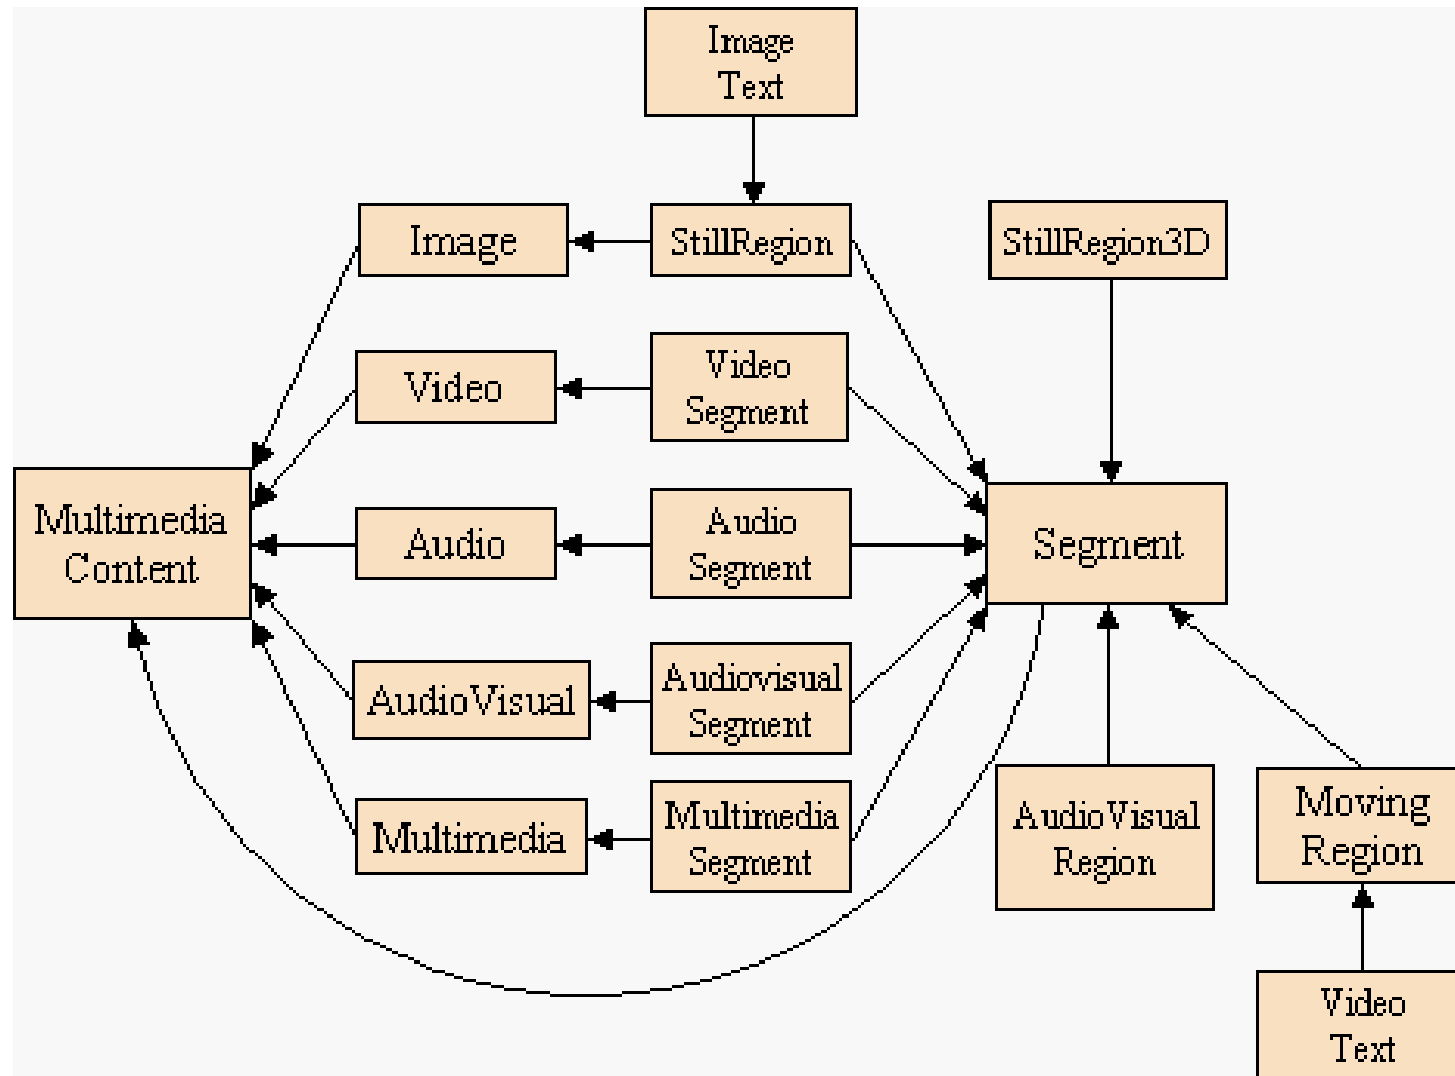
Image Text

Image

StillRegion

StillRegion3D

Video

Video Segment

Multimedia Content

Audio

Audio Segment

Segment

AudioVisual

Audiovisual Segment

Multimedia

Multimedia Segment

AudioVisual Region

Moving Region

Video Text